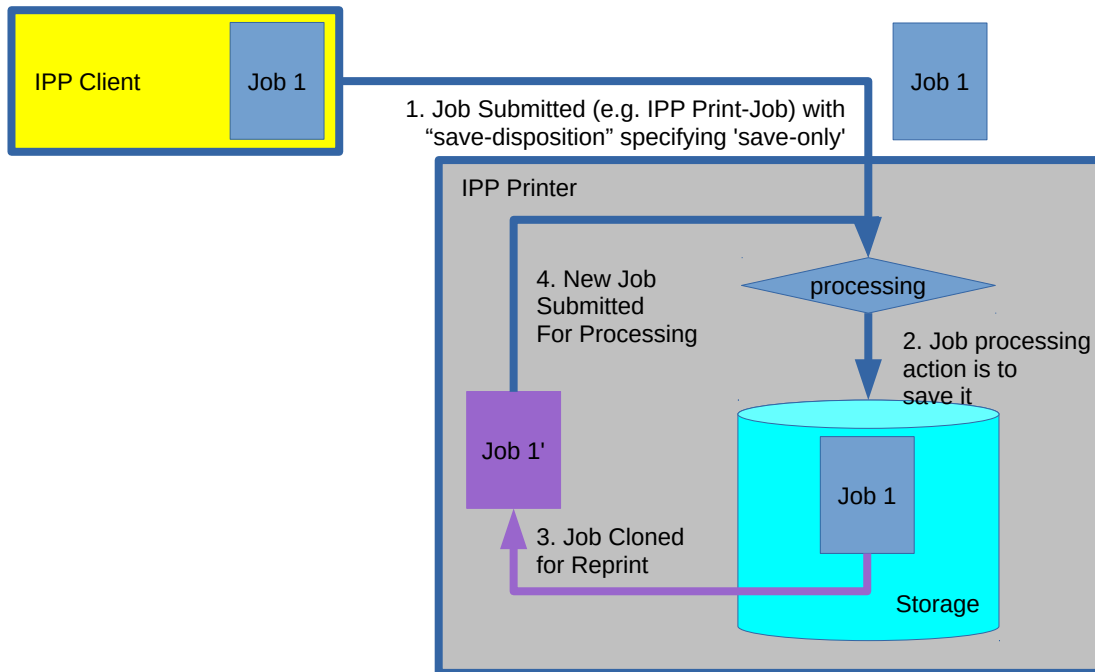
IPP Client

Job 1

Job 1

1. Job Submitted (e.g. IPP Print-Job) with “save-disposition” specifying 'save-only'

IPP Printer

4. New Job Submitted For Processing

processing

2. Job processing action is to save it

Job 1'

Job 1

3. Job Cloned for Reprint

Storage